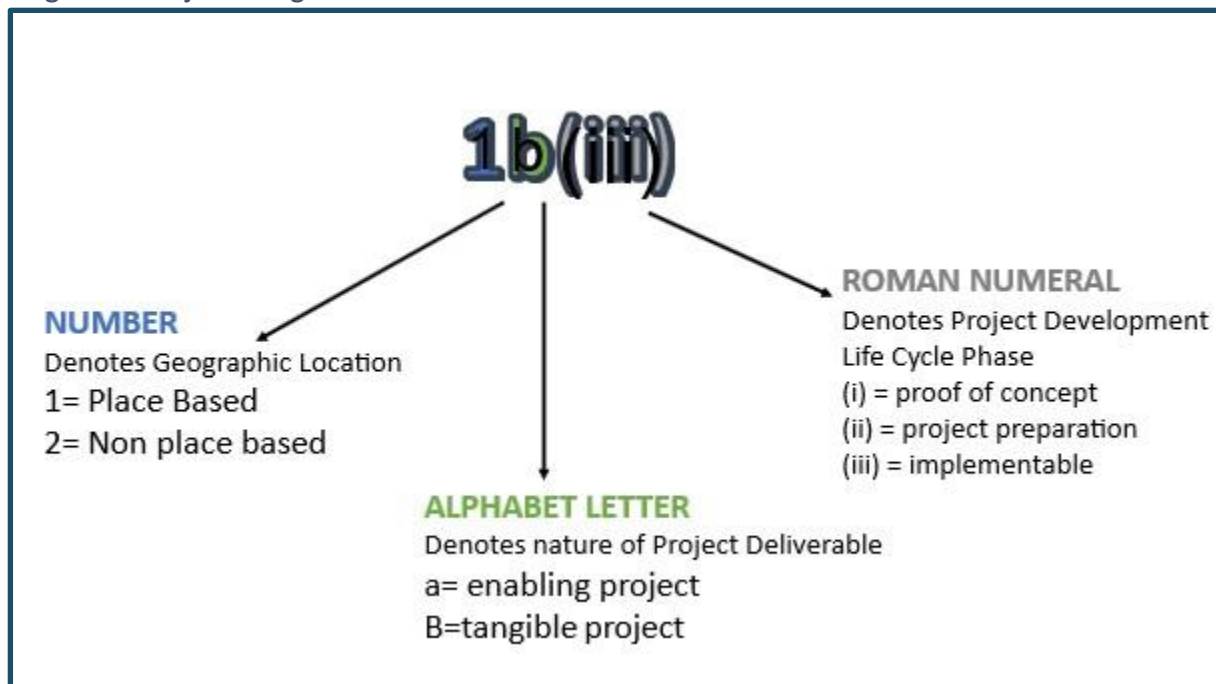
1b(iii)

NUMBER
Denotes Geographic Location
1= Place Based
2= Non place based

ALPHABET LETTER
Denotes nature of Project Deliverable
a= enabling project
B=tangible project

ROMAN NUMERAL
Denotes Project Development Life Cycle Phase
(i) = proof of concept
(ii) = project preparation
(iii) = implementable